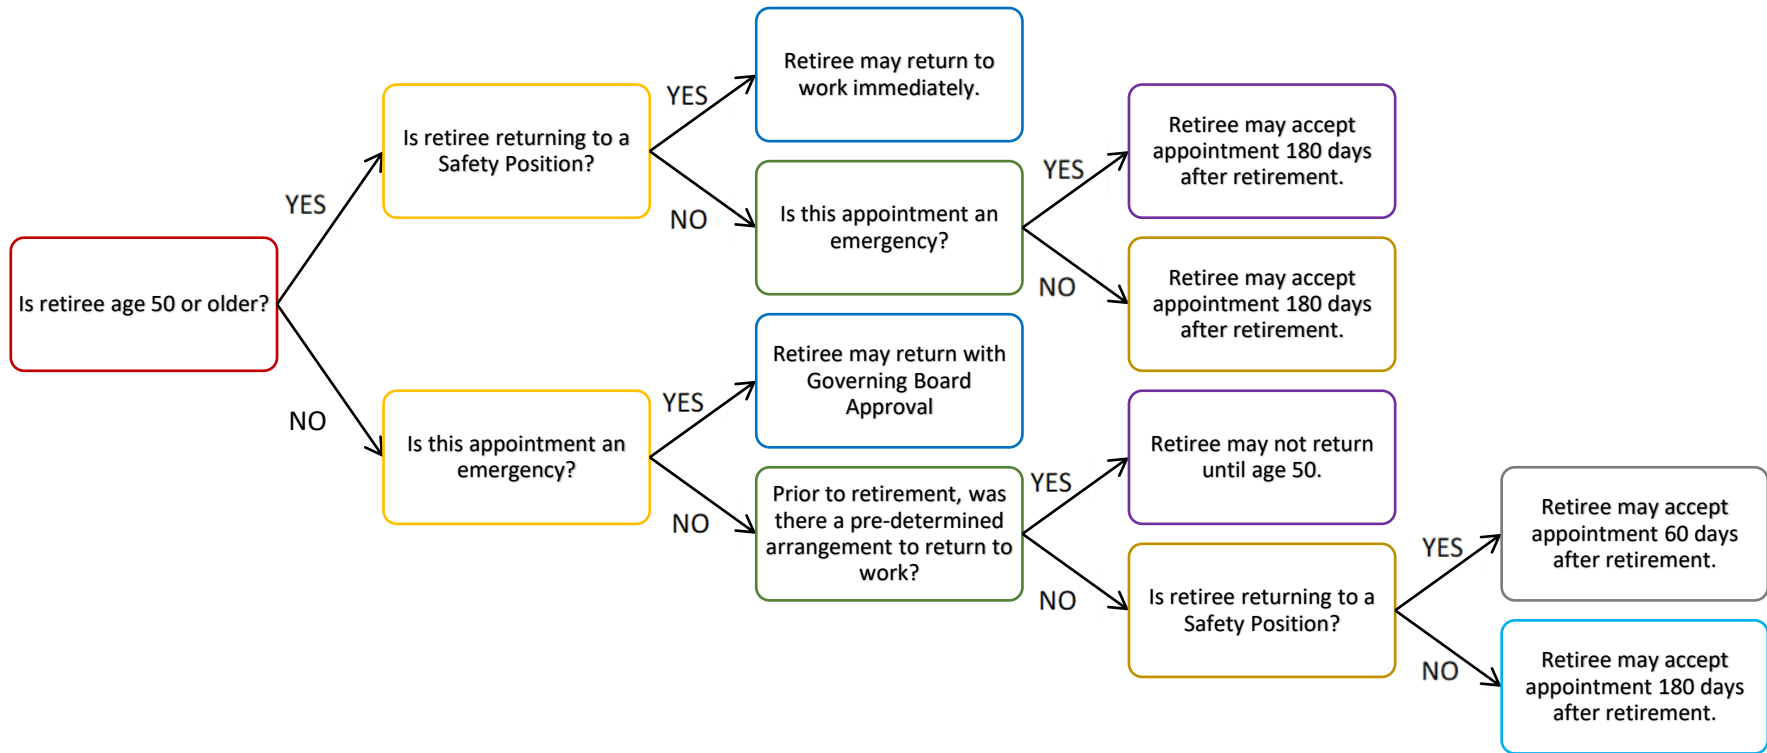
Is retiree age 50 or older?

YES

Is retiree returning to a Safety Position?

YES

Retiree may return to work immediately.

NO

Is this appointment an emergency?

YES

Retiree may accept appointment 180 days after retirement.

NO

Retiree may accept appointment 180 days after retirement.

NO

Is this appointment an emergency?

YES

Retiree may return with Governing Board Approval

NO

Prior to retirement, was there a pre-determined arrangement to return to work?

YES

Retiree may not return until age 50.

NO

Is retiree returning to a Safety Position?

YES

Retiree may accept appointment 60 days after retirement.

NO

Retiree may accept appointment 180 days after retirement.